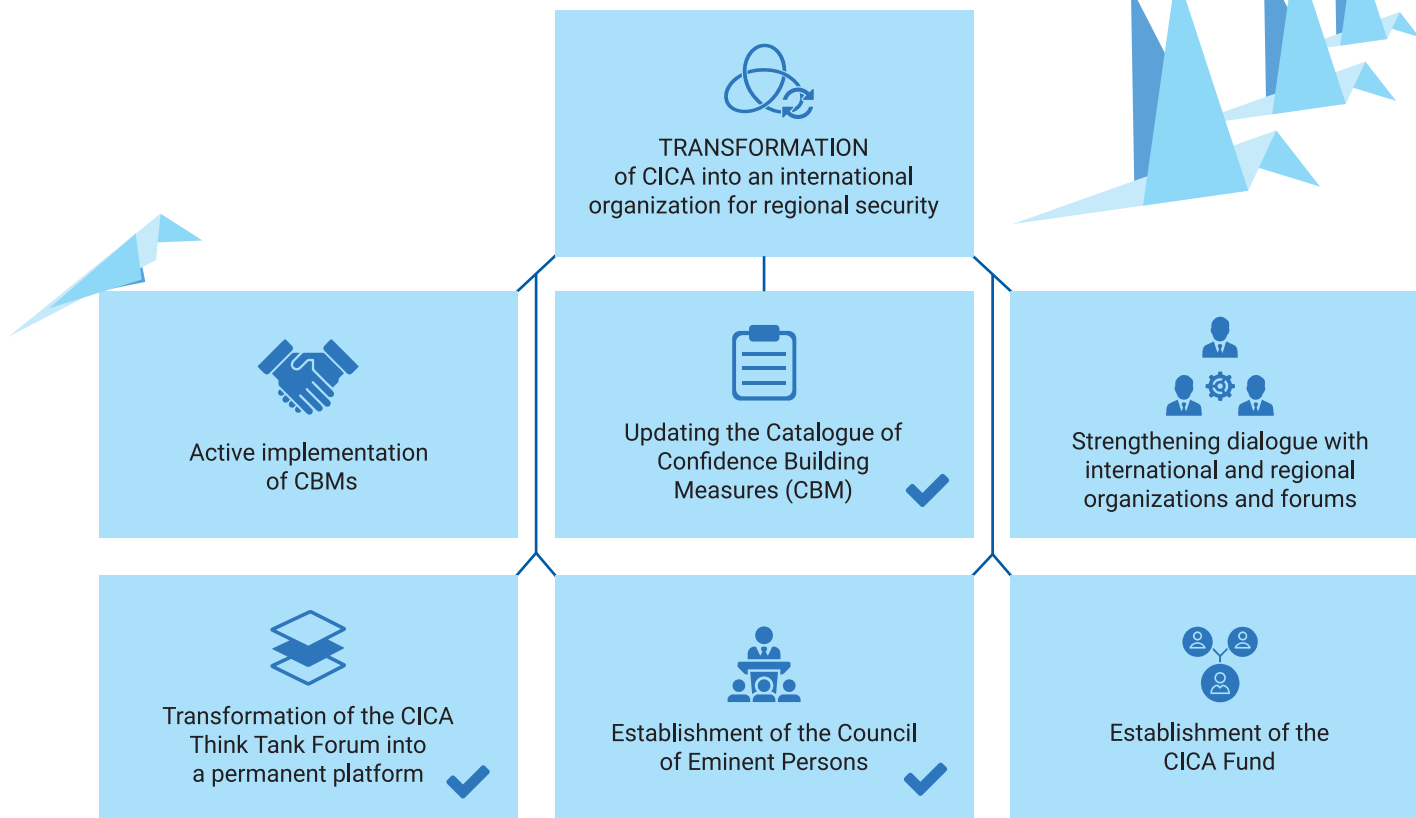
TRANSFORMATION of CICA into an international organization for regional security

Active implementation of CBMs

Updating the Catalogue of Confidence Building Measures (CBM)

Strengthening dialogue with international and regional organizations and forums

Transformation of the CICA Think Tank Forum into a permanent platform

Establishment of the Council of Eminent Persons

Establishment of the CICA Fund